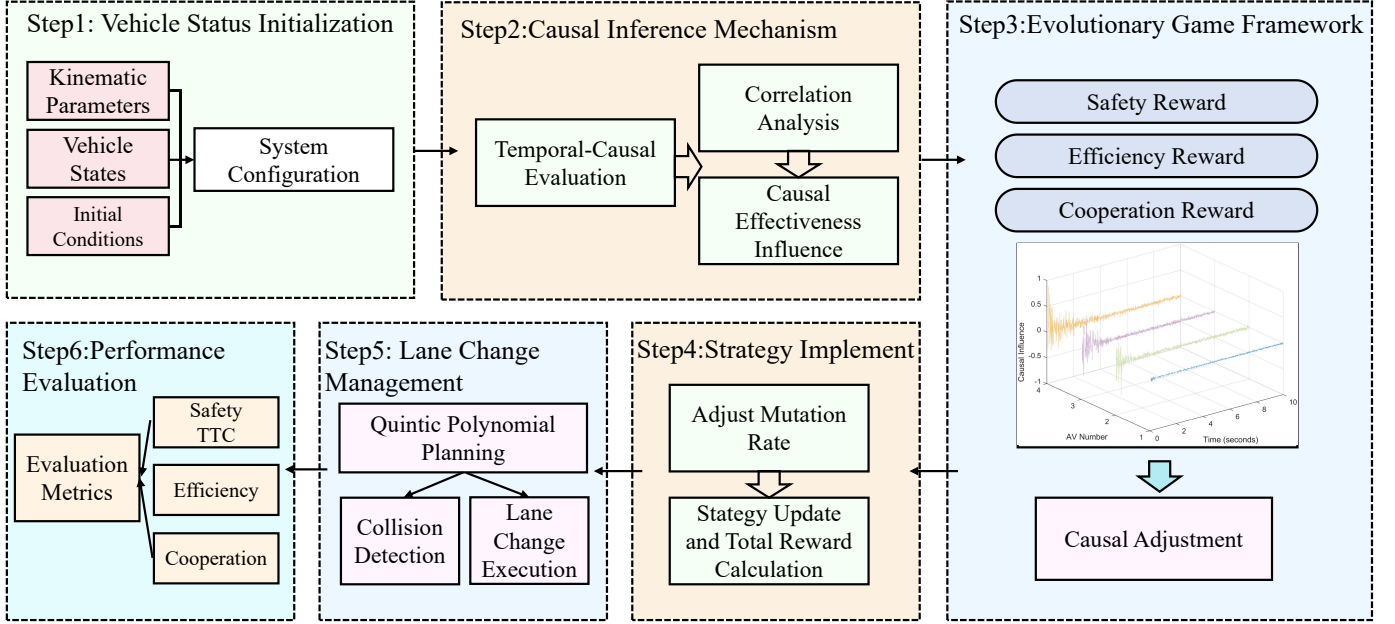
Step1: Vehicle Status Initialization

Kinematic Parameters

Vehicle States

Initial Conditions

System Configuration

Step2:Causal Inference Mechanism

Temporal-Causal Evaluation

Correlation Analysis

Causal Effectiveness Influence

Step3:Evolutionary Game Framework

Safety Reward

Efficiency Reward

Cooperation Reward

1
0.5
0
-0.5
-1
Causal Influence
4
3
2
1
AV Number
0
2
4
6
8
10
Time (seconds)

Causal Adjustment

Step4:Strategy Implement

Adjust Mutation Rate

Stategy Update and Total Reward Calculation

Step5: Lane Change Management

Quintic Polynomial Planning

Collision Detection

Lane Change Execution

Step6:Performance Evaluation

Evaluation Metrics

Safety TTC

Efficiency

Cooperation